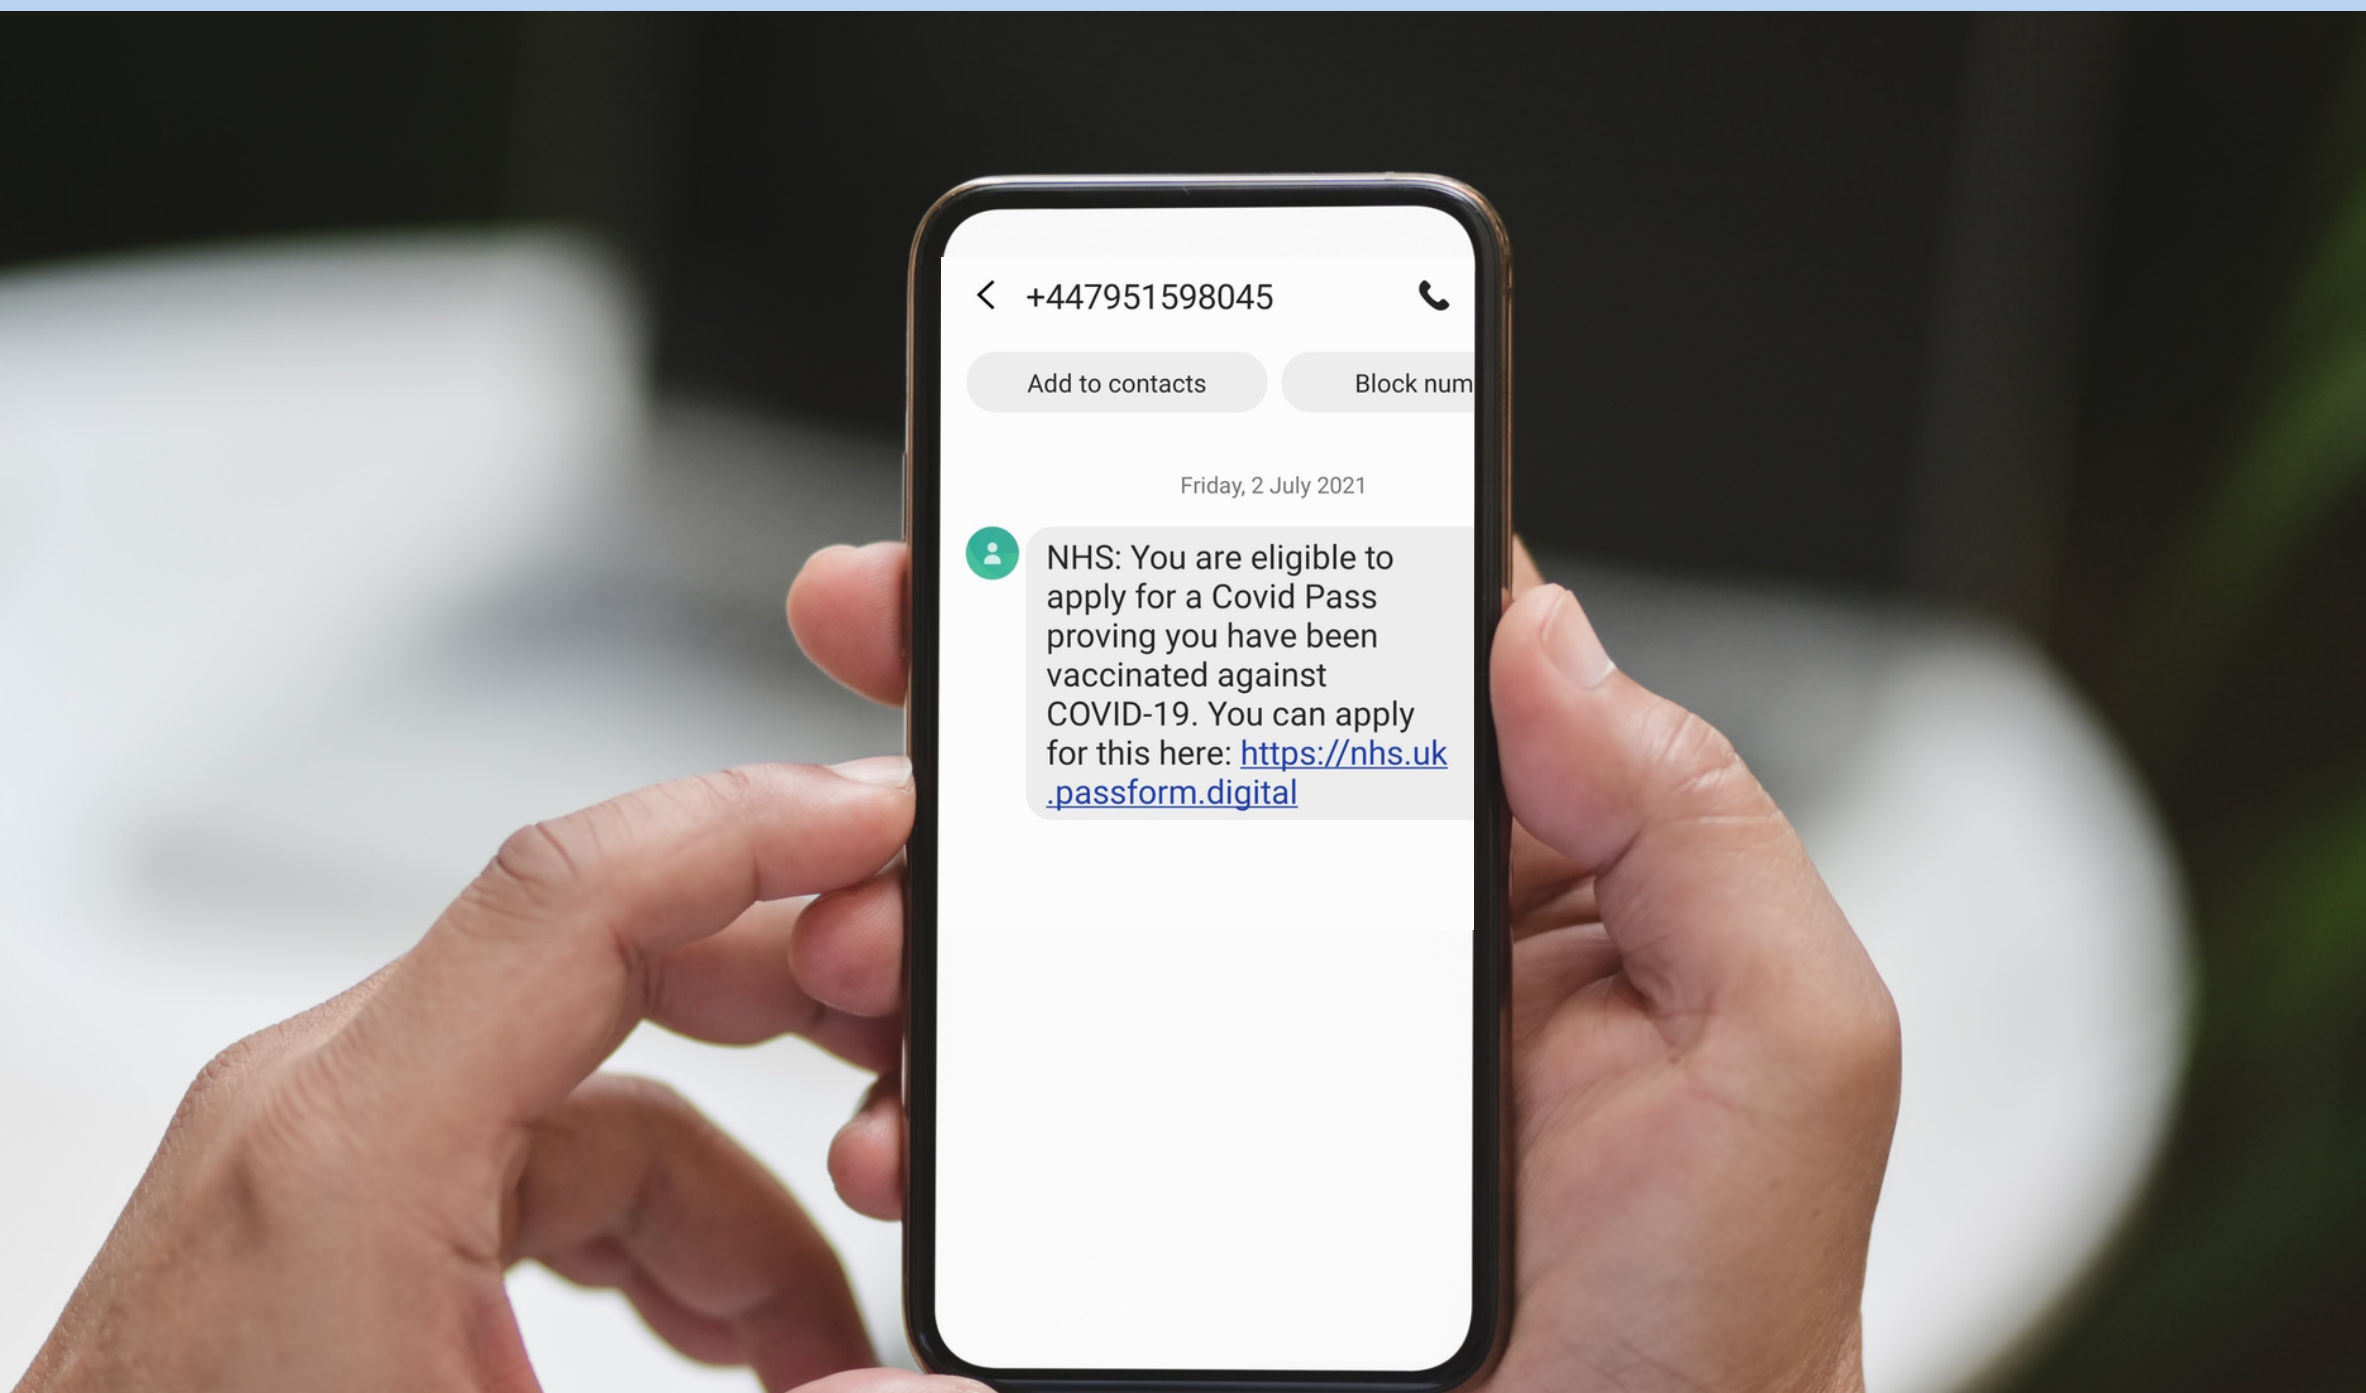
+447951598045

Add to contacts

Block num

Friday, 2 July 2021

NHS: You are eligible to apply for a Covid Pass proving you have been vaccinated against COVID-19. You can apply for this here: https://nhs.uk.passform.digital